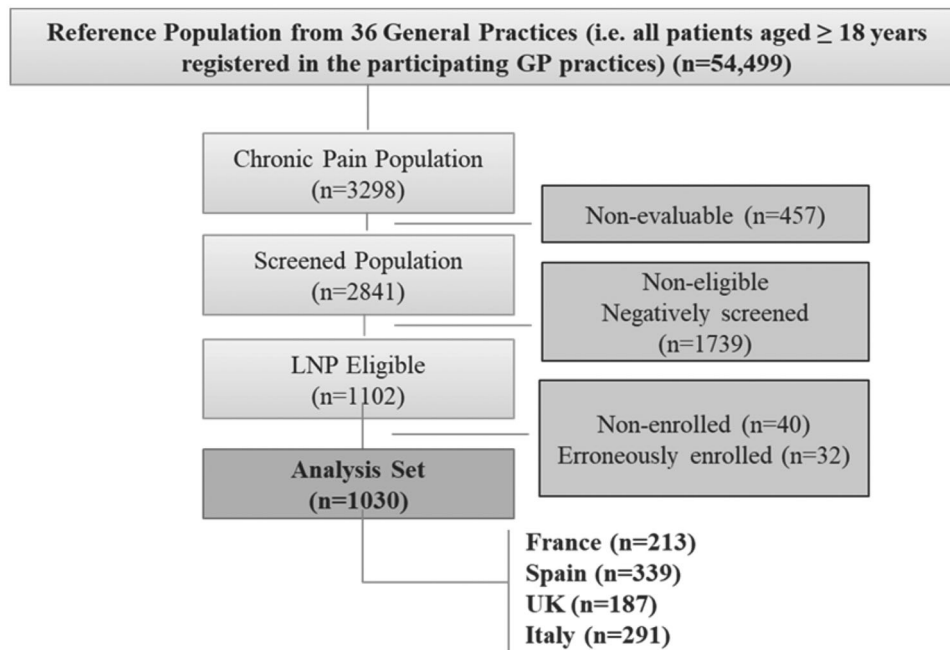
Reference Population from 36 General Practices (i.e. all patients aged ≥ 18 years registered in the participating GP practices) (n=54,499)

Chronic Pain Population (n=3298)

Non-evaluable (n=457)

Screened Population (n=2841)

Non-eligible
Negatively screened
(n=1739)

LNP Eligible (n=1102)

Non-enrolled (n=40)
Erroneously enrolled (n=32)

Analysis Set (n=1030)

France (n=213)
Spain (n=339)
UK (n=187)
Italy (n=291)